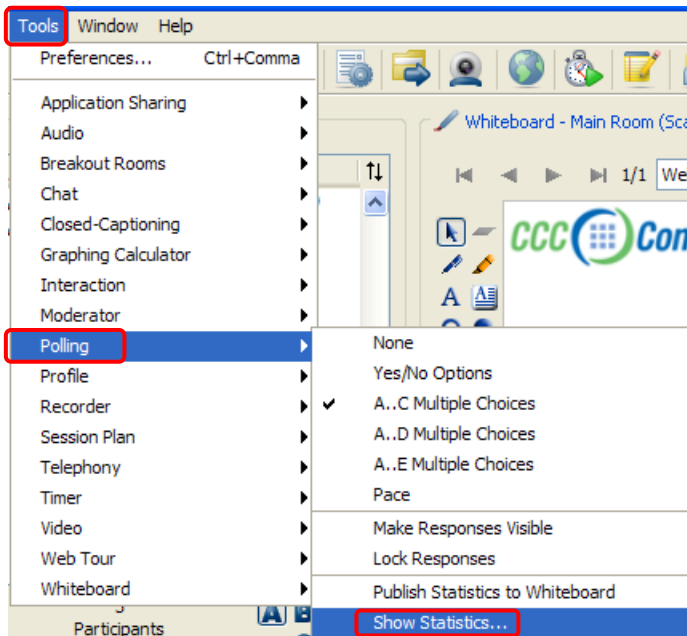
Tools Window Help

Preferences... Ctrl+Comma

Application Sharing
Audio
Breakout Rooms
Chat
Closed-Captioning
Graphing Calculator
Interaction
Moderator
Polling
Profile
Recorder
Session Plan
Telephony
Timer
Video
Web Tour
Whiteboard

None
Yes/No Options
A..C Multiple Choices
A..D Multiple Choices
A..E Multiple Choices
Pace

Make Responses Visible
Lock Responses

Publish Statistics to Whiteboard
Show Statistics...

Whiteboard - Main Room (Sca

1/1 We

CCC Con

Participants